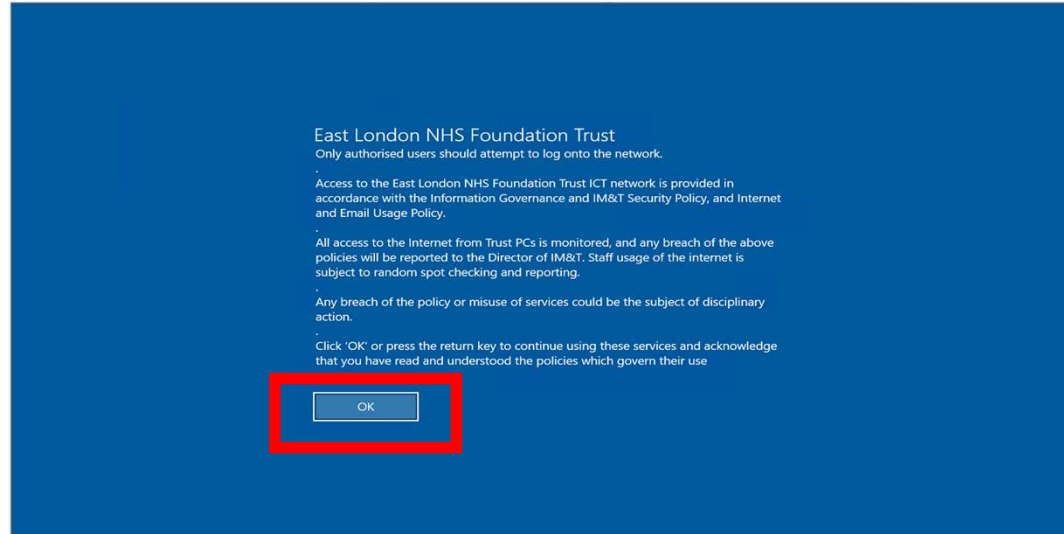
East London NHS Foundation Trust
Only authorised users should attempt to log onto the network.
.
Access to the East London NHS Foundation Trust ICT network is provided in accordance with the Information Governance and IM&T Security Policy, and Internet and Email Usage Policy.
.
All access to the Internet from Trust PCs is monitored, and any breach of the above policies will be reported to the Director of IM&T. Staff usage of the internet is subject to random spot checking and reporting.
.
Any breach of the policy or misuse of services could be the subject of disciplinary action.
.
Click 'OK' or press the return key to continue using these services and acknowledge that you have read and understood the policies which govern their use

OK